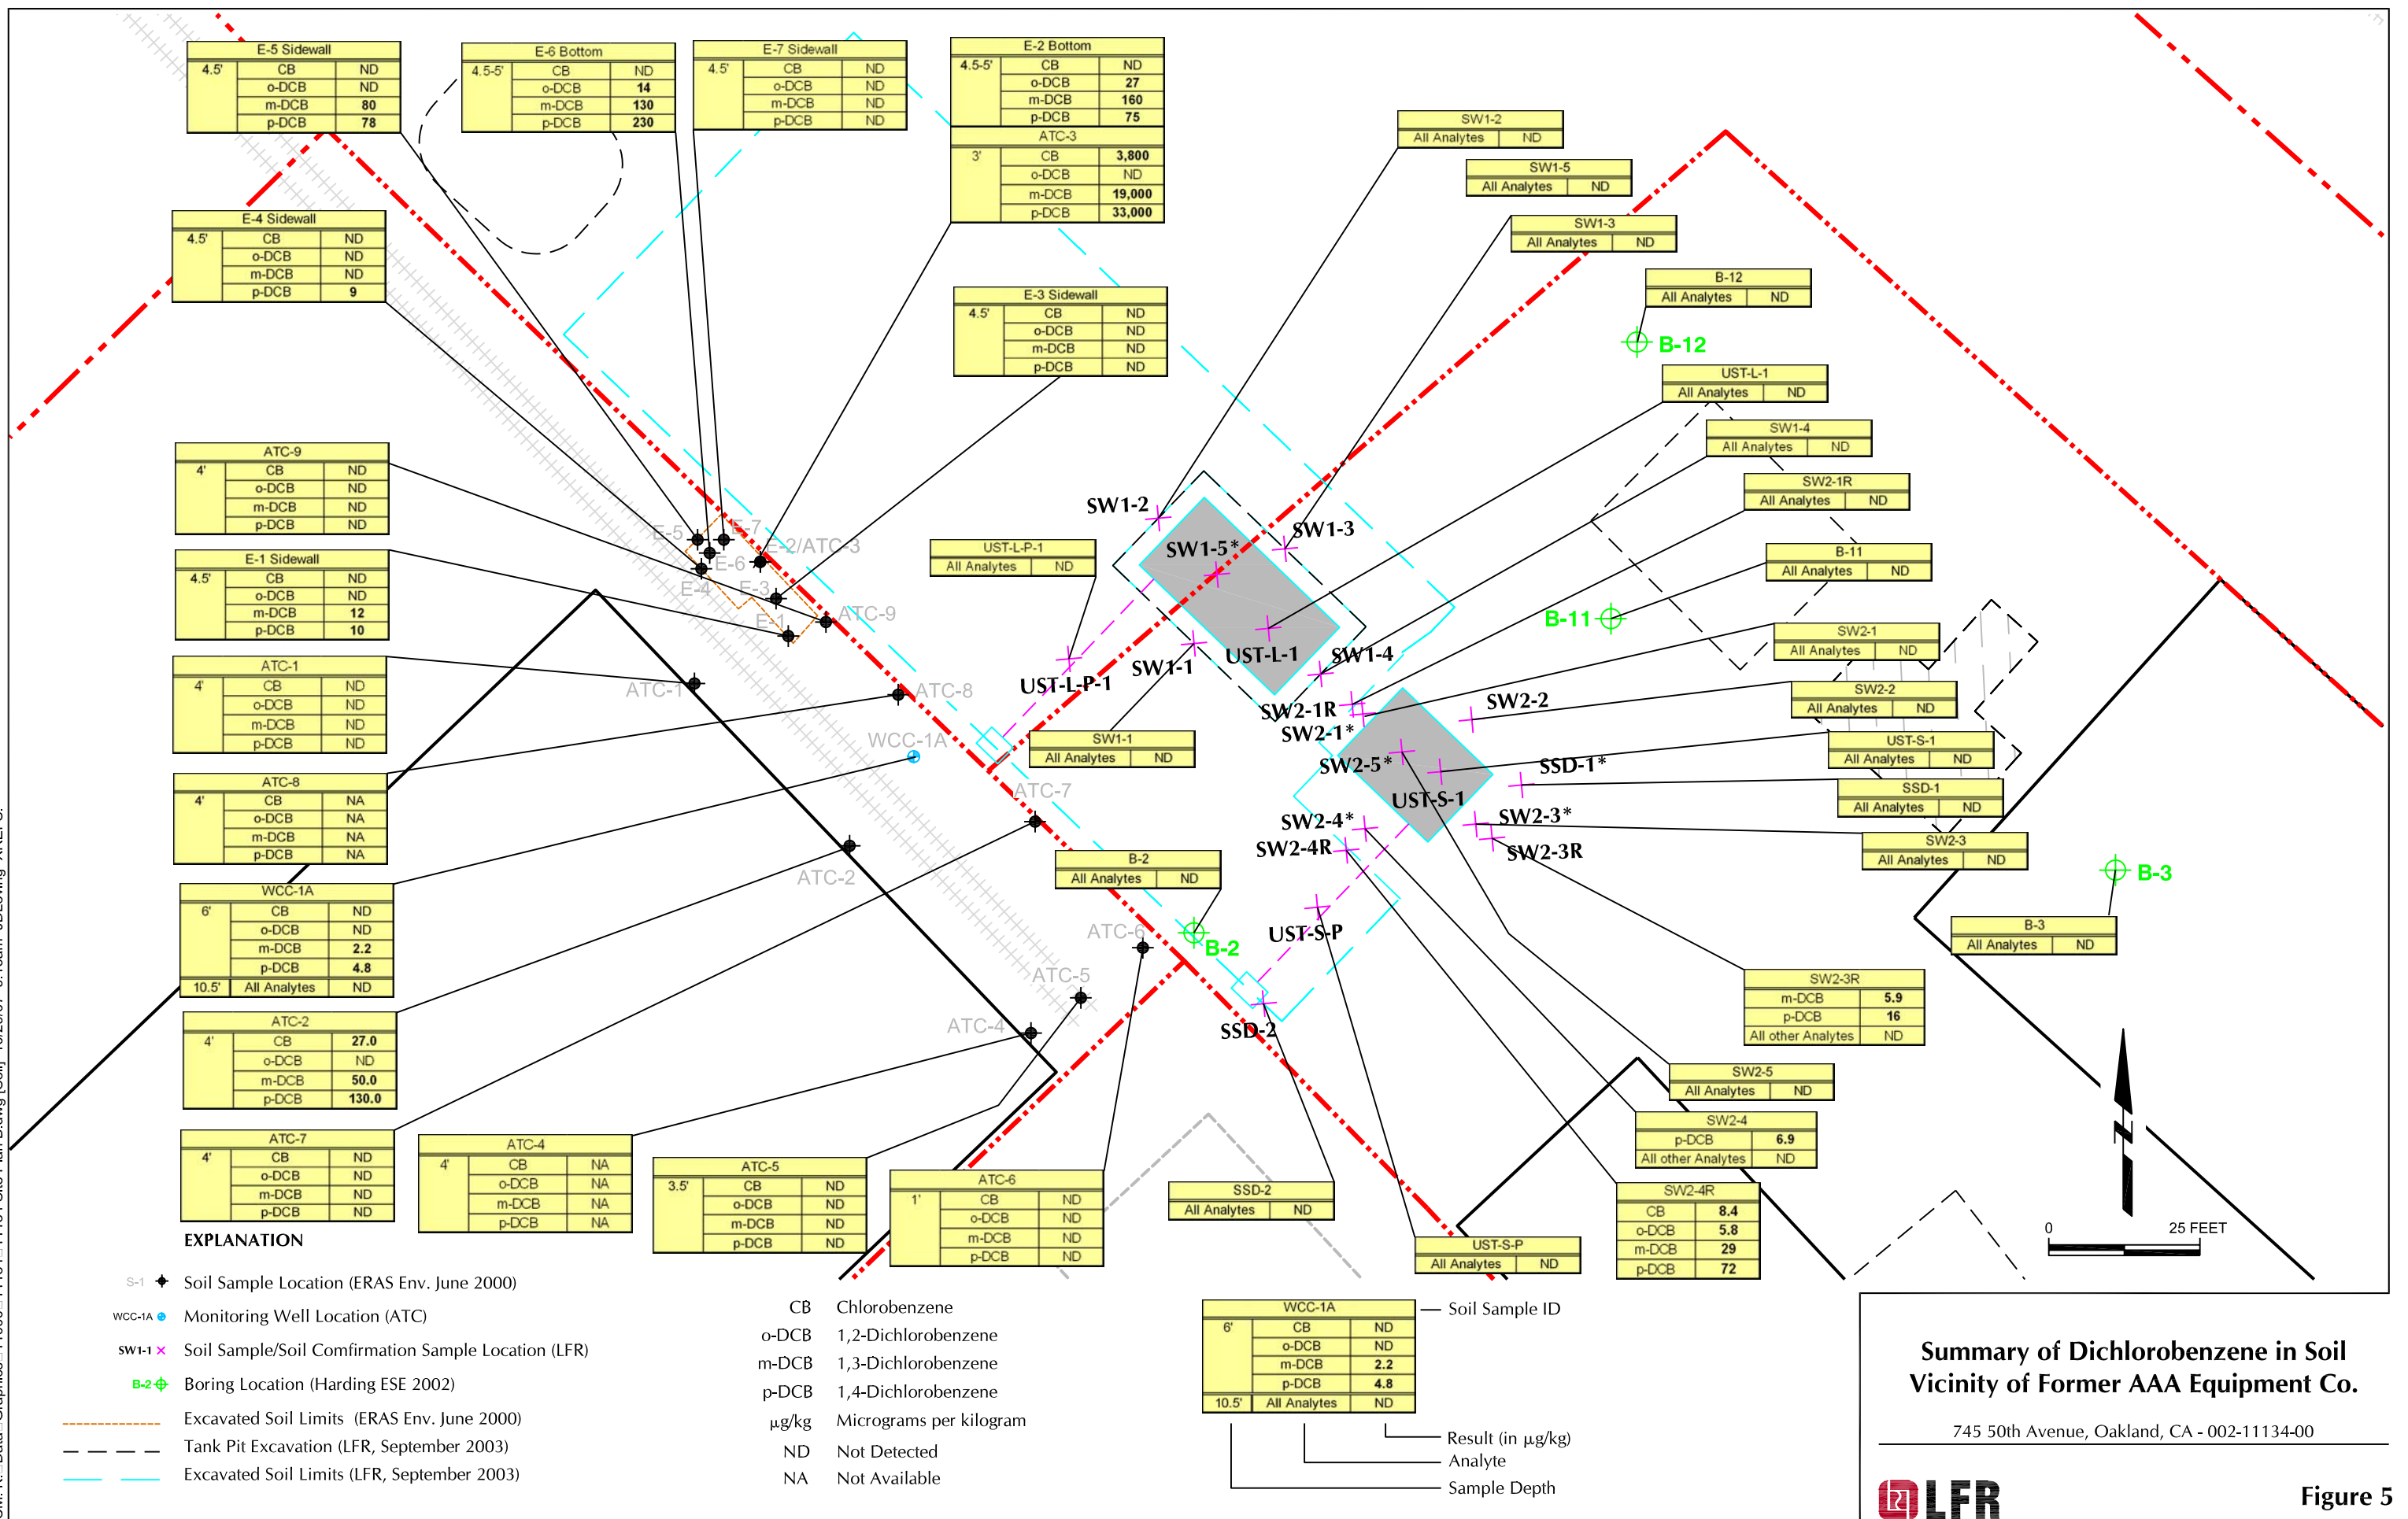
E-5 Sidewall

| 4.5' | CB | ND |
|---|---|---|
| | o-DCB | ND |
| | m-DCB | 80 |
| | p-DCB | 78 |

E-6 Bottom

| 4.5-5' | CB | ND |
|---|---|---|
| | o-DCB | 14 |
| | m-DCB | 130 |
| | p-DCB | 230 |

E-7 Sidewall

| 4.5' | CB | ND |
|---|---|---|
| | o-DCB | ND |
| | m-DCB | ND |
| | p-DCB | ND |

E-2 Bottom

| 4.5-5' | CB | ND |
|---|---|---|
| | o-DCB | 27 |
| | m-DCB | 160 |
| | p-DCB | 75 |

ATC-3

| 3' | CB | 3,800 |
|---|---|---|
| | o-DCB | ND |
| | m-DCB | 19,000 |
| | p-DCB | 33,000 |

SW1-2
All Analytes ND

SW1-5
All Analytes ND

SW1-3
All Analytes ND

B-12
All Analytes ND

E-4 Sidewall

| 4.5' | CB | ND |
|---|---|---|
| | o-DCB | ND |
| | m-DCB | ND |
| | p-DCB | 9 |

E-3 Sidewall

| 4.5' | CB | ND |
|---|---|---|
| | o-DCB | ND |
| | m-DCB | ND |
| | p-DCB | ND |

B-12

UST-L-1
All Analytes ND

SW1-4
All Analytes ND

SW2-1R
All Analytes ND

ATC-9

| 4' | CB | ND |
|---|---|---|
| | o-DCB | ND |
| | m-DCB | ND |
| | p-DCB | ND |

E-1 Sidewall

| 4.5' | CB | ND |
|---|---|---|
| | o-DCB | ND |
| | m-DCB | 12 |
| | p-DCB | 10 |

SW1-2
SW1-5*
SW1-3
E-5 E-7 E-2/ATC-3 E-6 E-4 E-3 E-1 ATC-9
UST-L-P-1
All Analytes ND

B-11
All Analytes ND

B-11
UST-L-1
SW1-4
SW1-1
UST-L-P-1

SW2-1
All Analytes ND

ATC-1

| 4' | CB | ND |
|---|---|---|
| | o-DCB | ND |
| | m-DCB | ND |
| | p-DCB | ND |

ATC-1 ATC-8
SW2-2
All Analytes ND

SW2-1R SW2-2 SW2-1*
UST-S-1
All Analytes ND

WCC-1A
SW1-1
All Analytes ND

SW2-5* SSD-1*
SSD-1
All Analytes ND

ATC-8

| 4' | CB | NA |
|---|---|---|
| | o-DCB | NA |
| | m-DCB | NA |
| | p-DCB | NA |

ATC-7
UST-S-1
SW2-3*
SW2-4*
SW2-3
All Analytes ND

SW2-4R SW2-3R
B-3
B-2
All Analytes ND

WCC-1A

| 6' | CB | ND |
|---|---|---|
| | o-DCB | ND |
| | m-DCB | 2.2 |
| | p-DCB | 4.8 |
| 10.5' | All Analytes | ND |

ATC-2
B-3
All Analytes ND

ATC-6 B-2
UST-S-P
SW2-3R

| m-DCB | 5.9 |
|---|---|
| p-DCB | 16 |
| All other Analytes | ND |

ATC-5
ATC-2

| 4' | CB | 27.0 |
|---|---|---|
| | o-DCB | ND |
| | m-DCB | 50.0 |
| | p-DCB | 130.0 |

ATC-4
SSD-2
SW2-5
All Analytes ND

SW2-4

| p-DCB | 6.9 |
|---|---|
| All other Analytes | ND |

ATC-7

| 4' | CB | ND |
|---|---|---|
| | o-DCB | ND |
| | m-DCB | ND |
| | p-DCB | ND |

ATC-4

| 4' | CB | NA |
|---|---|---|
| | o-DCB | NA |
| | m-DCB | NA |
| | p-DCB | NA |

ATC-5

| 3.5' | CB | ND |
|---|---|---|
| | o-DCB | ND |
| | m-DCB | ND |
| | p-DCB | ND |

ATC-6

| 1' | CB | ND |
|---|---|---|
| | o-DCB | ND |
| | m-DCB | ND |
| | p-DCB | ND |

SSD-2
All Analytes ND

SW2-4R

| CB | 8.4 |
|---|---|
| o-DCB | 5.8 |
| m-DCB | 29 |
| p-DCB | 72 |

UST-S-P
All Analytes ND

0 25 FEET

EXPLANATION

S-1 Soil Sample Location (ERAS Env. June 2000)
WCC-1A Monitoring Well Location (ATC)
SW1-1 Soil Sample/Soil Comfirmation Sample Location (LFR)
B-2 Boring Location (Harding ESE 2002)
Excavated Soil Limits (ERAS Env. June 2000)
Tank Pit Excavation (LFR, September 2003)
Excavated Soil Limits (LFR, September 2003)

CB Chlorobenzene
o-DCB 1,2-Dichlorobenzene
m-DCB 1,3-Dichlorobenzene
p-DCB 1,4-Dichlorobenzene
µg/kg Micrograms per kilogram
ND Not Detected
NA Not Available

WCC-1A

| 6' | CB | ND |
|---|---|---|
| | o-DCB | ND |
| | m-DCB | 2.2 |
| | p-DCB | 4.8 |
| 10.5' | All Analytes | ND |

Soil Sample ID
Result (in µg/kg)
Analyte
Sample Depth

Summary of Dichlorobenzene in Soil Vicinity of Former AAA Equipment Co.

745 50th Avenue, Oakland, CA - 002-11134-00

LFR

Figure 5